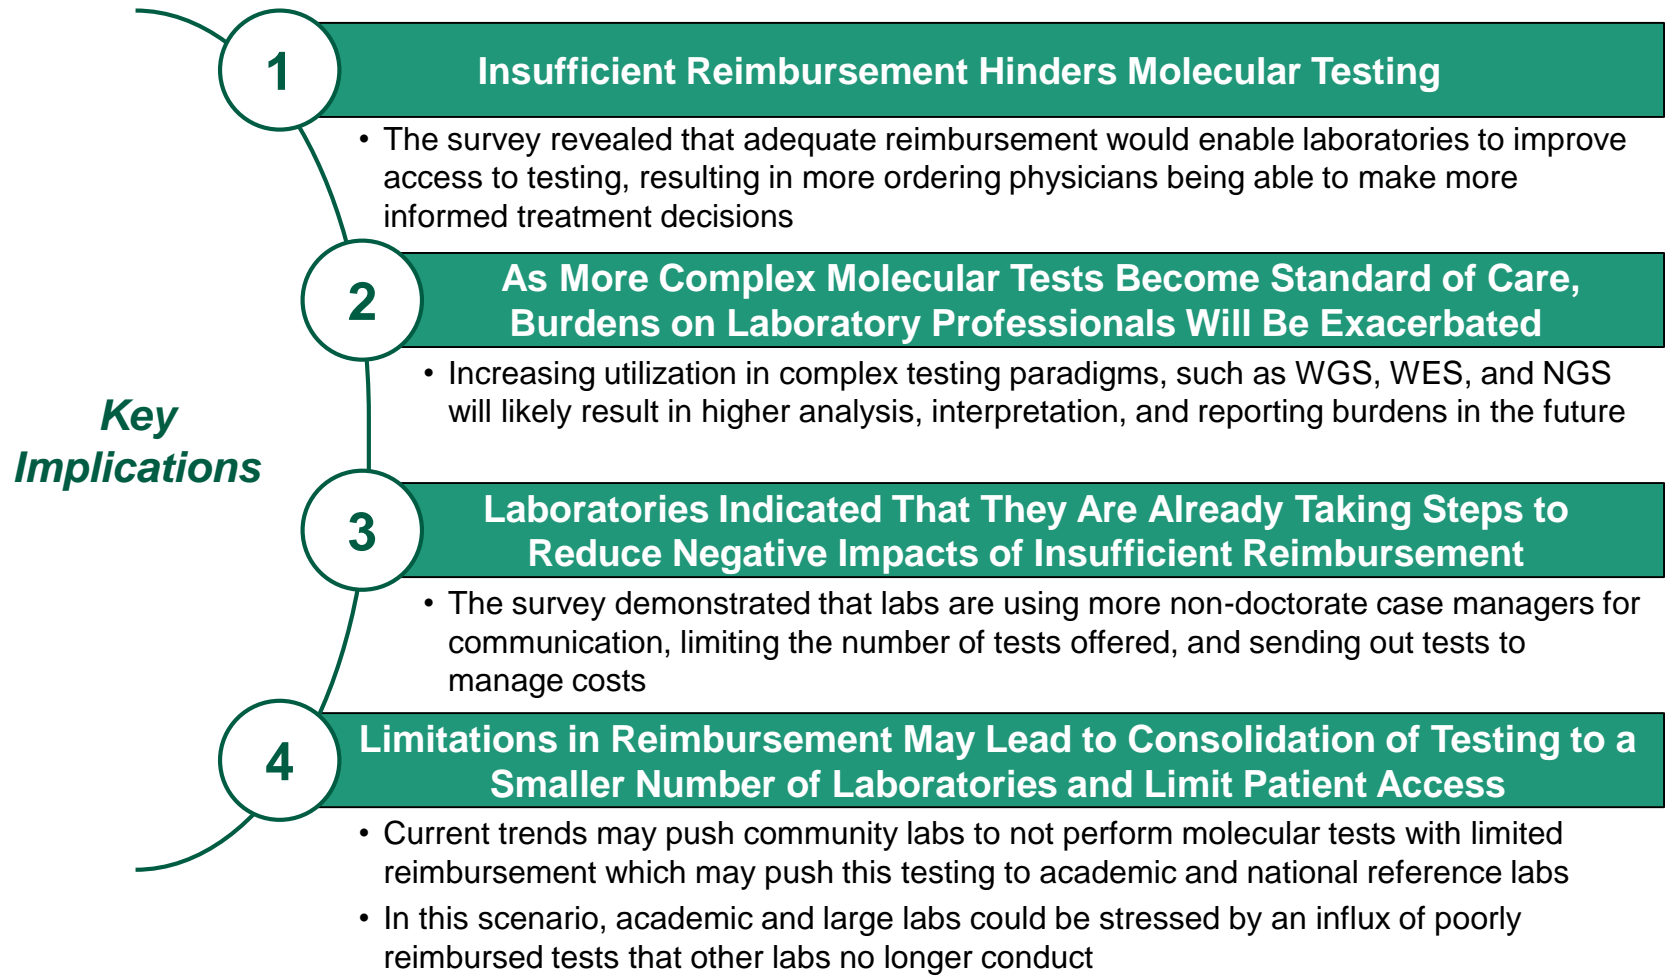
Key Implications

1

Insufficient Reimbursement Hinders Molecular Testing

• The survey revealed that adequate reimbursement would enable laboratories to improve access to testing, resulting in more ordering physicians being able to make more informed treatment decisions

2

As More Complex Molecular Tests Become Standard of Care, Burdens on Laboratory Professionals Will Be Exacerbated

• Increasing utilization in complex testing paradigms, such as WGS, WES, and NGS will likely result in higher analysis, interpretation, and reporting burdens in the future

3

Laboratories Indicated That They Are Already Taking Steps to Reduce Negative Impacts of Insufficient Reimbursement

• The survey demonstrated that labs are using more non-doctorate case managers for communication, limiting the number of tests offered, and sending out tests to manage costs

4

Limitations in Reimbursement May Lead to Consolidation of Testing to a Smaller Number of Laboratories and Limit Patient Access

• Current trends may push community labs to not perform molecular tests with limited reimbursement which may push this testing to academic and national reference labs

• In this scenario, academic and large labs could be stressed by an influx of poorly reimbursed tests that other labs no longer conduct